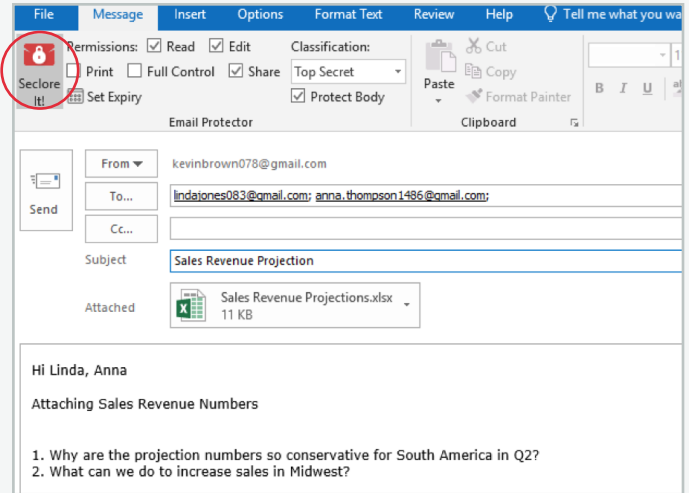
File Message Insert Options Format Text Review Help Tell me what you wa

Seclore It!

Permissions: Read Edit
Print Full Control Share
Set Expiry

Classification:
Top Secret
Protect Body

Email Protector

Paste
Cut
Copy
Format Painter

Clipboard

B I U

Send

From
kevinbrown078@gmail.com

To...
lindajones083@gmail.com; anna.thompson1486@gmail.com;

Cc...

Subject
Sales Revenue Projection

Attached
Sales Revenue Projections.xlsx
11 KB

Hi Linda, Anna

Attaching Sales Revenue Numbers

1. Why are the projection numbers so conservative for South America in Q2?
2. What can we do to increase sales in Midwest?